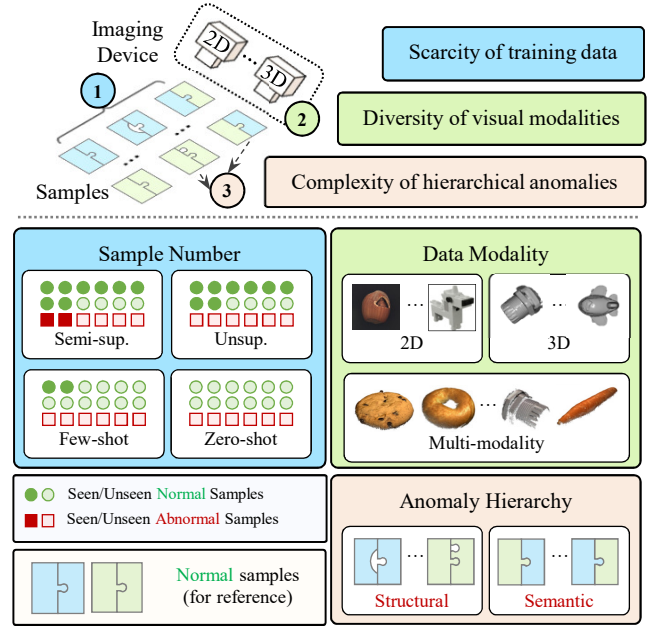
Imaging Device

2D ... 3D

1

2

Samples

3

Scarcity of training data

Diversity of visual modalities

Complexity of hierarchical anomalies

Sample Number

Semi-sup.

Unsup.

Few-shot

Zero-shot

Data Modality

2D

3D

Multi-modality

Seen/Unseen Normal Samples

Seen/Unseen Abnormal Samples

Normal samples (for reference)

Anomaly Hierarchy

Structural

Semantic